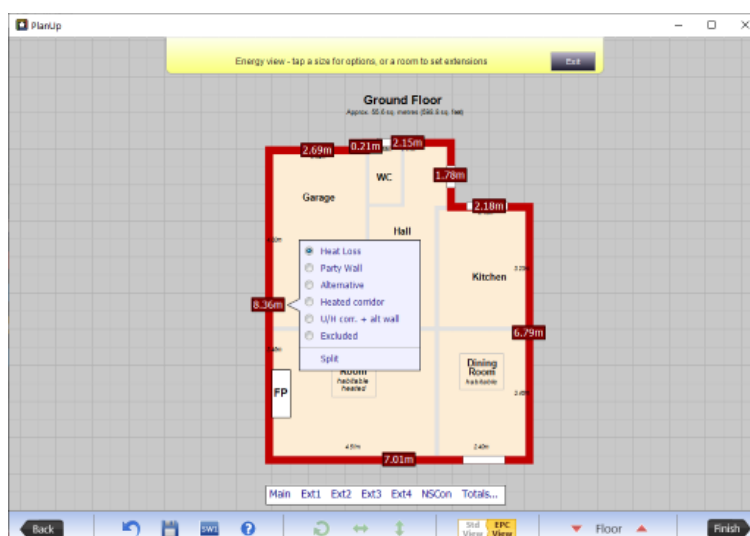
PlanUp

Energy view - tap a size for options, or a room to set extensions

Exit

Ground Floor

Approx. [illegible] sq. metres ([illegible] sq. feet)

2.69m

0.21m

2.15m

1.78m

2.18m

WC

Garage

Hall

Kitchen

8.36m

6.79m

Heat Loss

Party Wall

Alternative

Heated corridor

U/H corr. + alt wall

Excluded

Split

Room

habitable heated

Dining Room

habitable

FP

7.01m

Main Ext1 Ext2 Ext3 Ext4 NSCon Totals...

Back

SW1

Std View

EPC View

Floor

Finish